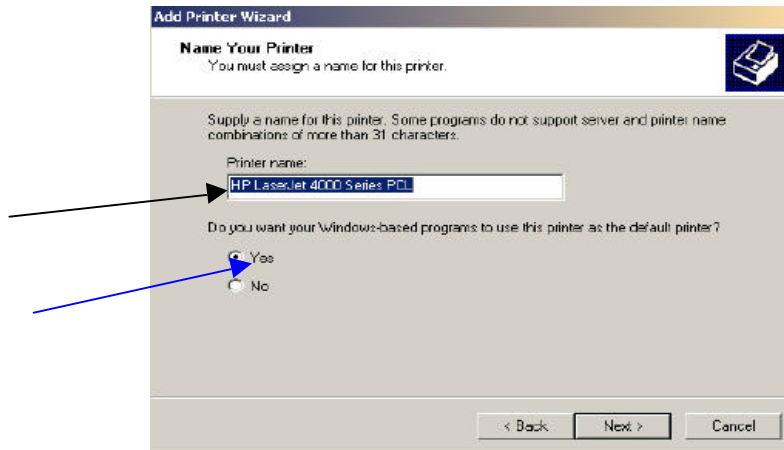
Add Printer Wizard

Name Your Printer
You must assign a name for this printer.

Supply a name for this printer. Some programs do not support server and printer name combinations of more than 31 characters.

Printer name:
HP LaserJet 4000 Series PCL

Do you want your Windows-based programs to use this printer as the default printer?

Yes
No

< Back Next > Cancel